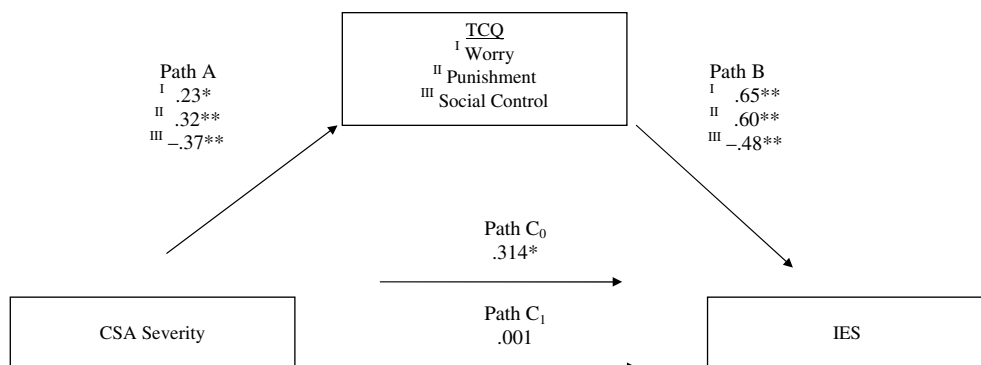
TCQ
$^{I}$ Worry
$^{II}$ Punishment
$^{III}$ Social Control

Path A
$^{I}$ .23*
$^{II}$ .32**
$^{III}$ –.37**

Path B
$^{I}$ .65**
$^{II}$ .60**
$^{III}$ –.48**

Path $C_0$
.314*

Path $C_1$
.001

CSA Severity

IES